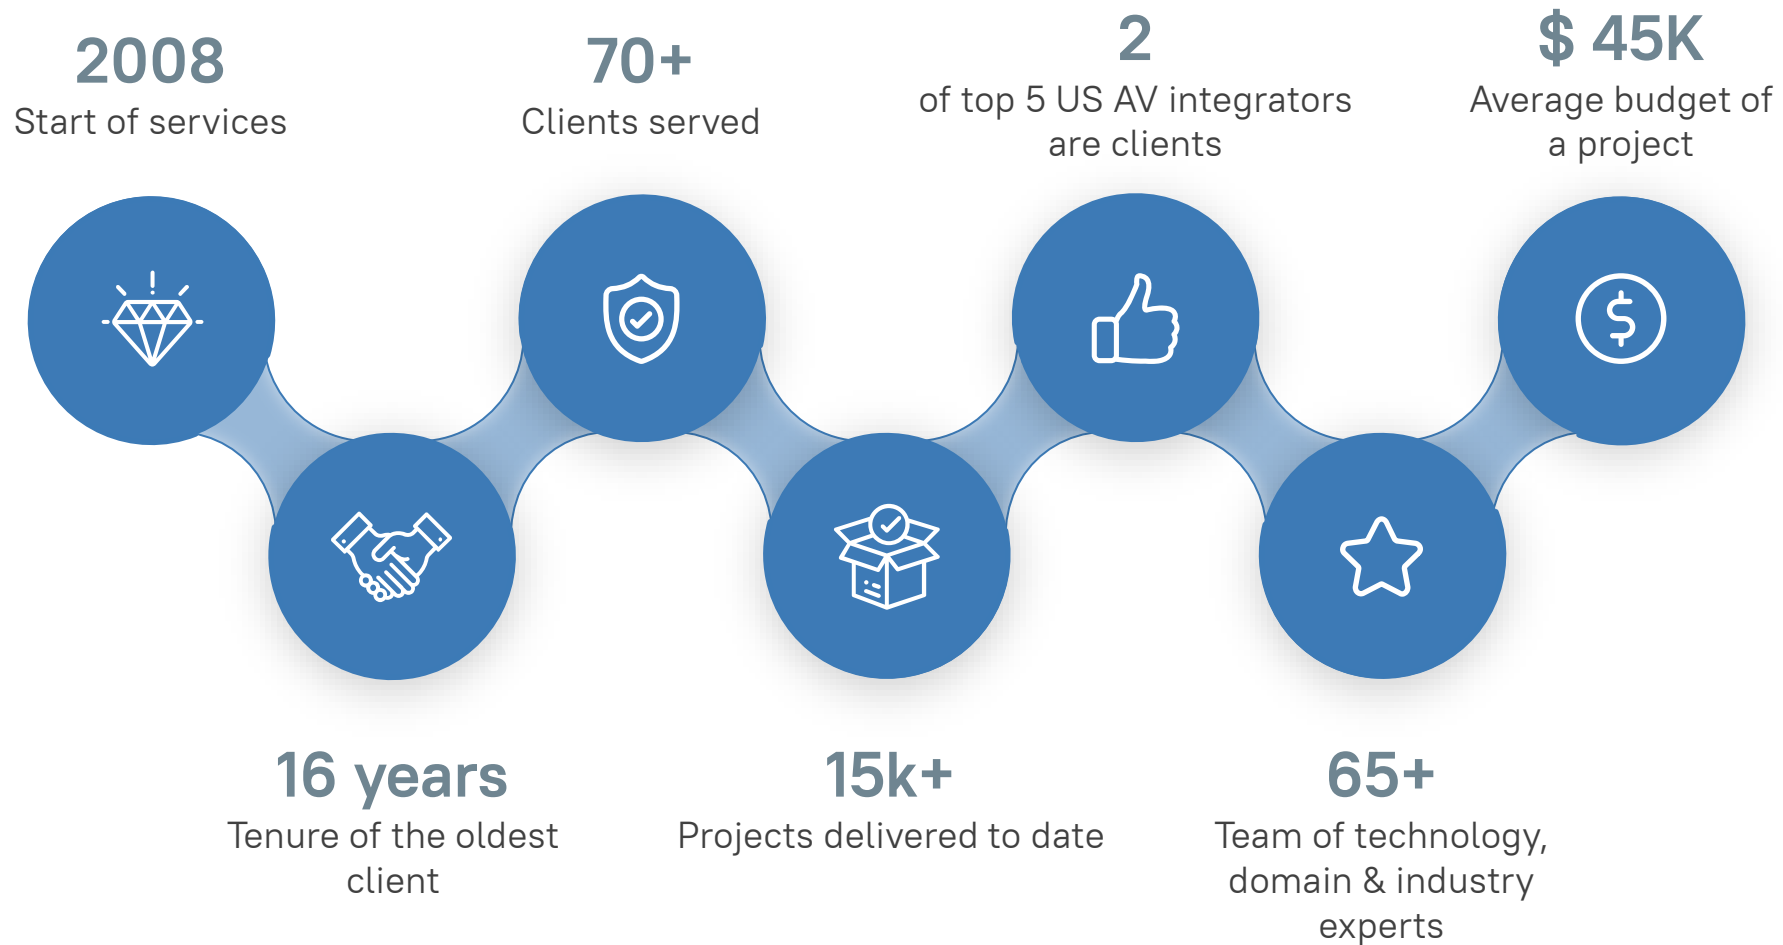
2008
Start of services

70+
Clients served

2
of top 5 US AV integrators are clients

$ 45K
Average budget of a project

16 years
Tenure of the oldest client

15k+
Projects delivered to date

65+
Team of technology, domain & industry experts